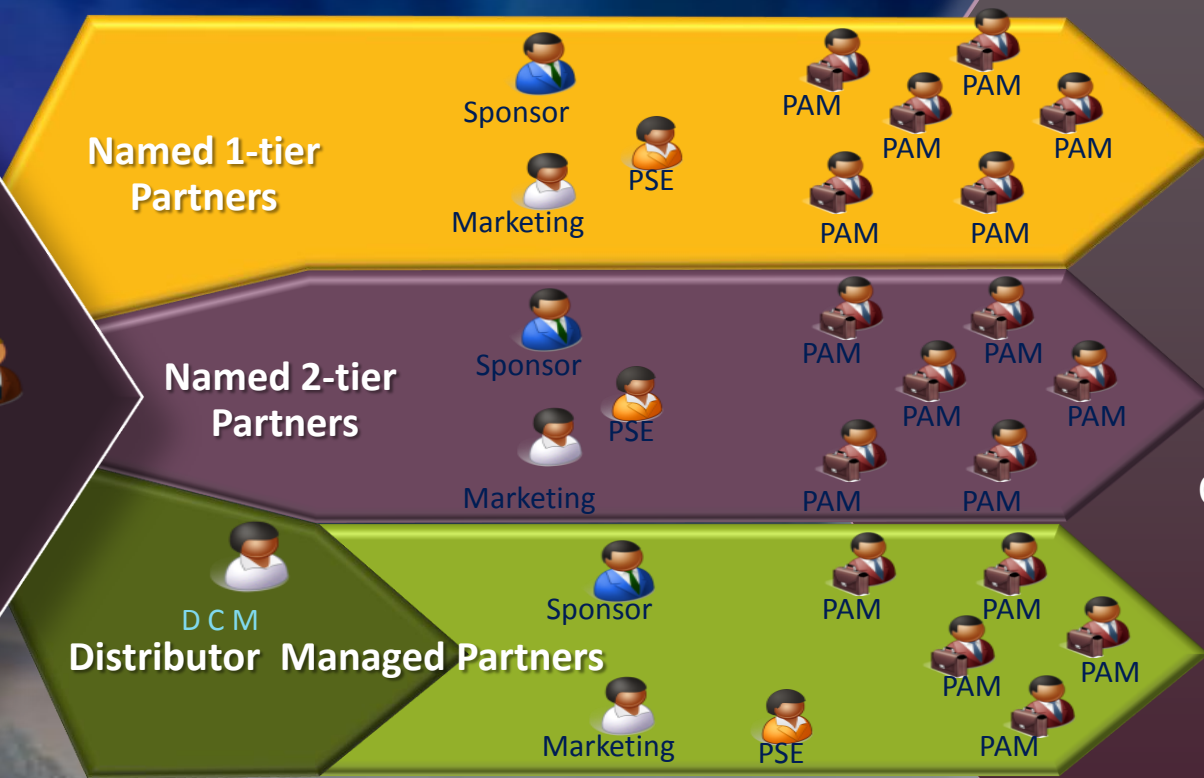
Named 1-tier Partners

Sponsor

PSE

Marketing

PAM

PAM

PAM

PAM

PAM

PAM

Named 2-tier Partners

Sponsor

PSE

Marketing

PAM

PAM

PAM

PAM

PAM

PAM

D C M

Distributor Managed Partners

Sponsor

Marketing

PSE

PAM

PAM

PAM

PAM

PAM